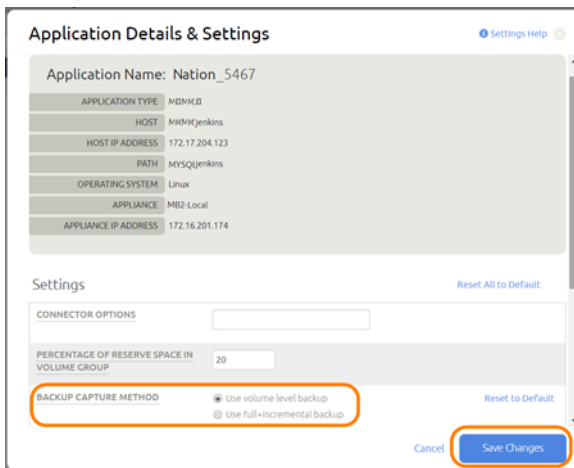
Application Details & Settings

Settings Help

Application Name: Nation_5467

| APPLICATION TYPE | MꟷMꟷ |
|---|---|
| HOST | MꟷMꟷjenkins |
| HOST IP ADDRESS | 172.17.204.123 |
| PATH | MYSQLjenkins |
| OPERATING SYSTEM | Linux |
| APPLIANCE | MB2-Local |
| APPLIANCE IP ADDRESS | 172.16.201.174 |

Settings

Reset All to Default

CONNECTOR OPTIONS

PERCENTAGE OF RESERVE SPACE IN VOLUME GROUP 20

BACKUP CAPTURE METHOD

Use volume level backup

Use full+incremental backup

Reset to Default

Cancel

Save Changes